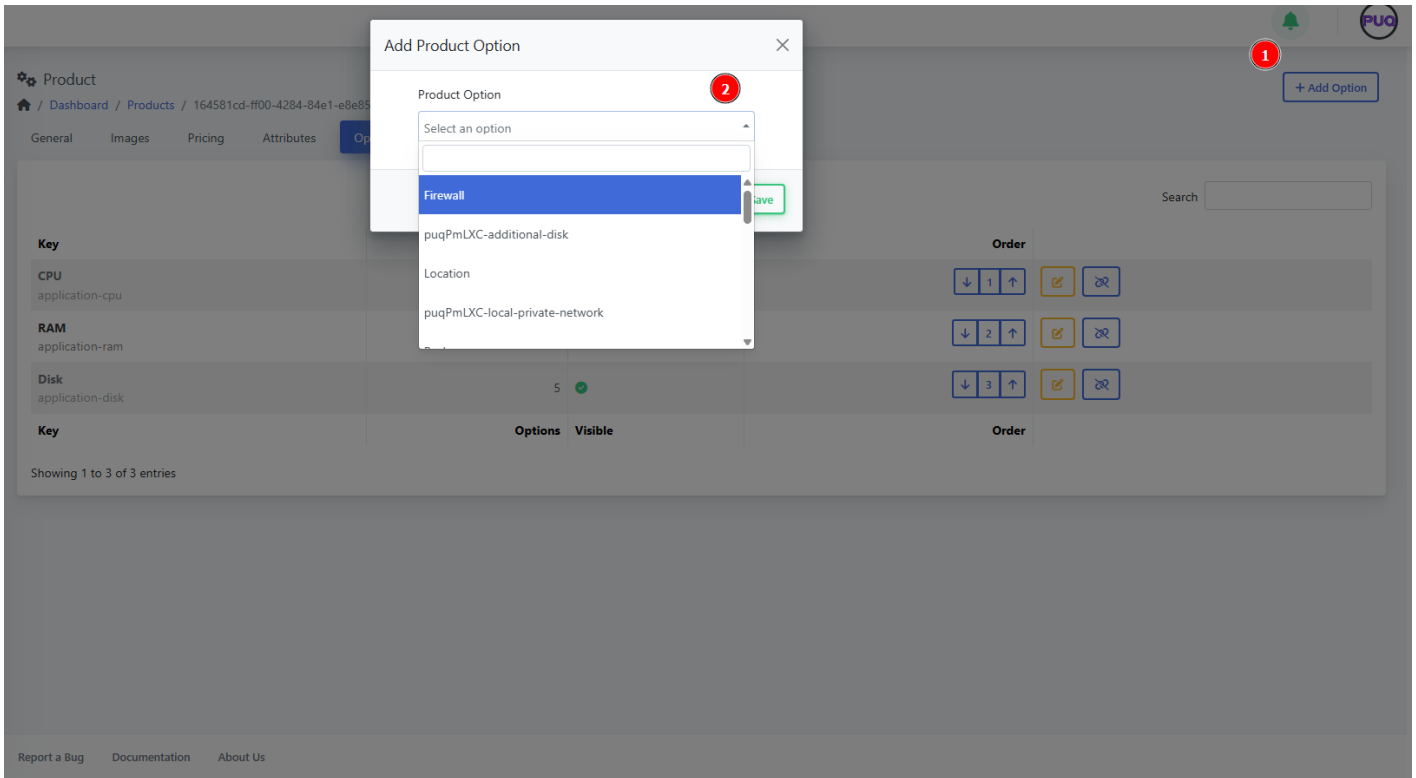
PUQ

Add Product Option

1

Product

/ Dashboard / Products / 164581cd-ff00-4284-84e1-e8e85

+ Add Option

General Images Pricing Attributes Op

Product Option

2

Select an option

Firewall

puqPmLXC-additional-disk

Location

puqPmLXC-local-private-network

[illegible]

Save

Search

| Key | Options | Visible | Order |
|---|---|---|---|
| CPU application-cpu | | | ↓ 1 ↑ |
| RAM application-ram | | | ↓ 2 ↑ |
| Disk application-disk | 5 | | ↓ 3 ↑ |
| Key | Options | Visible | Order |

Showing 1 to 3 of 3 entries

Report a Bug Documentation About Us